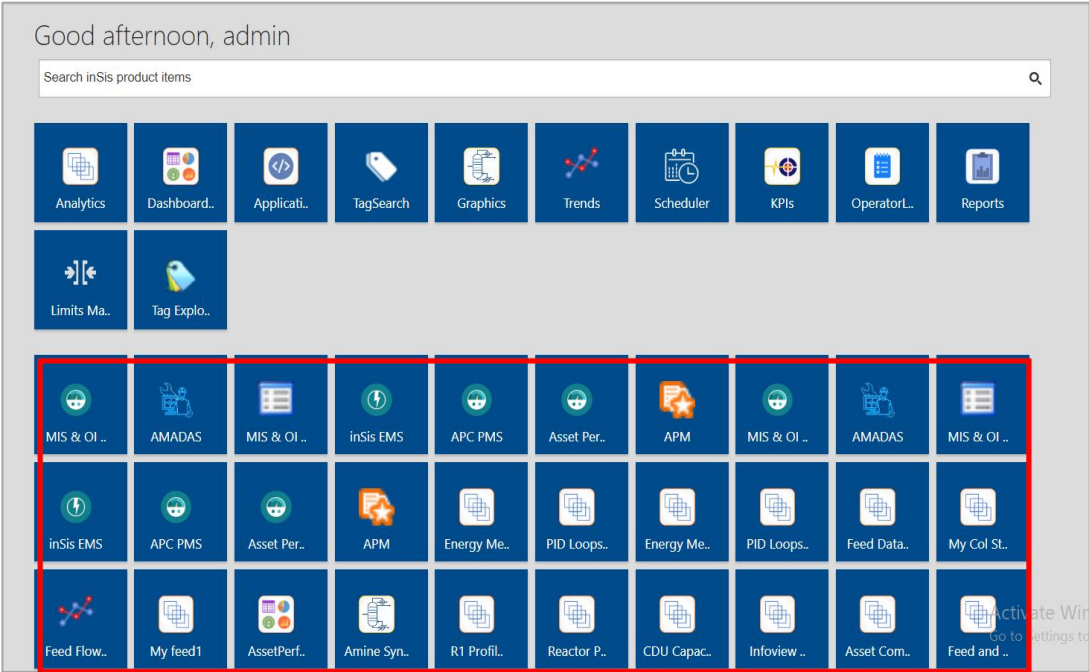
Good afternoon, admin

Search inSis product items

Analytics
Dashboard..
Applicati..
TagSearch
Graphics
Trends
Scheduler
KPIs
OperatorL..
Reports
Limits Ma..
Tag Explo..

MIS & OI ..
AMADAS
MIS & OI ..
inSis EMS
APC PMS
Asset Per..
APM
MIS & OI ..
AMADAS
MIS & OI ..
inSis EMS
APC PMS
Asset Per..
APM
Energy Me..
PID Loops..
Energy Me..
PID Loops..
Feed Data..
My Col St..
Feed Flow..
My feed1
AssetPerf..
Amine Syn..
R1 Profil..
Reactor P..
CDU Capac..
Infoview ..
Asset Com..
Feed and ..

Activate Win
Go to Settings to